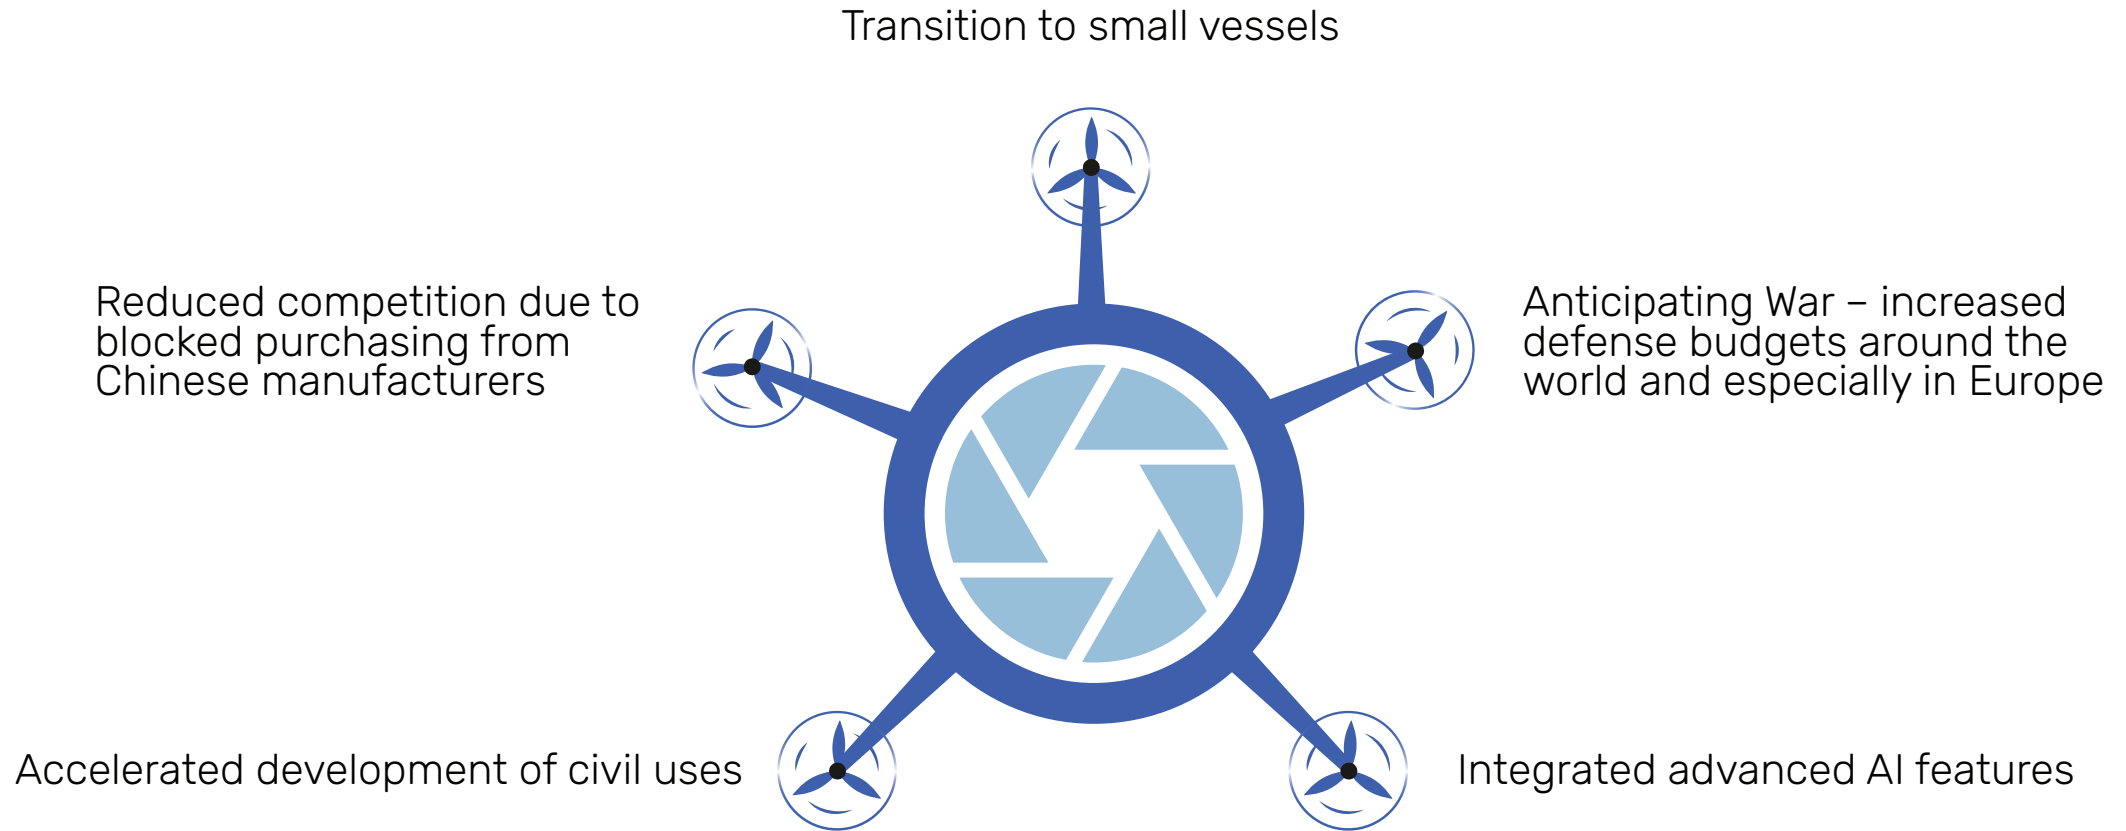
Transition to small vessels

Reduced competition due to blocked purchasing from Chinese manufacturers

Anticipating War – increased defense budgets around the world and especially in Europe

Accelerated development of civil uses

Integrated advanced AI features